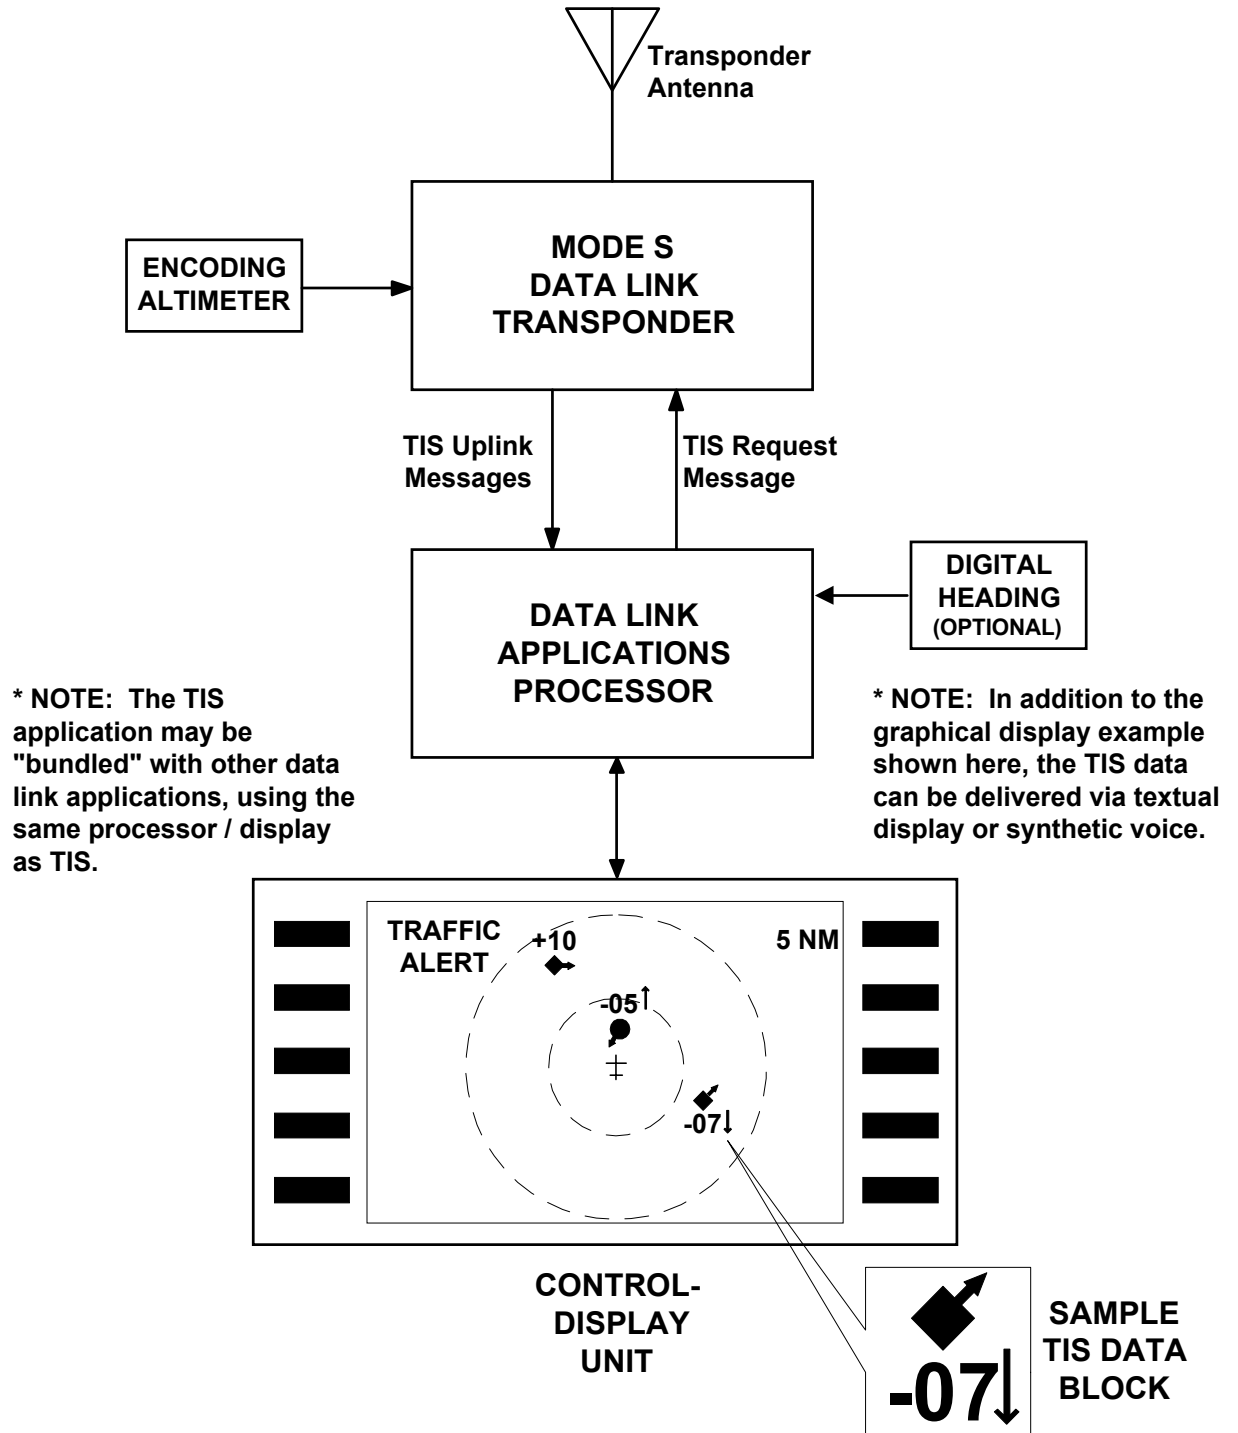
Transponder Antenna

ENCODING ALTIMETER

MODE S DATA LINK TRANSPONDER

TIS Uplink Messages

TIS Request Message

DIGITAL HEADING (OPTIONAL)

DATA LINK APPLICATIONS PROCESSOR

* NOTE: The TIS application may be "bundled" with other data link applications, using the same processor / display as TIS.

* NOTE: In addition to the graphical display example shown here, the TIS data can be delivered via textual display or synthetic voice.

TRAFFIC ALERT

+10

5 NM

-05↑

-07↓

CONTROL-DISPLAY UNIT

-07↓

SAMPLE TIS DATA BLOCK